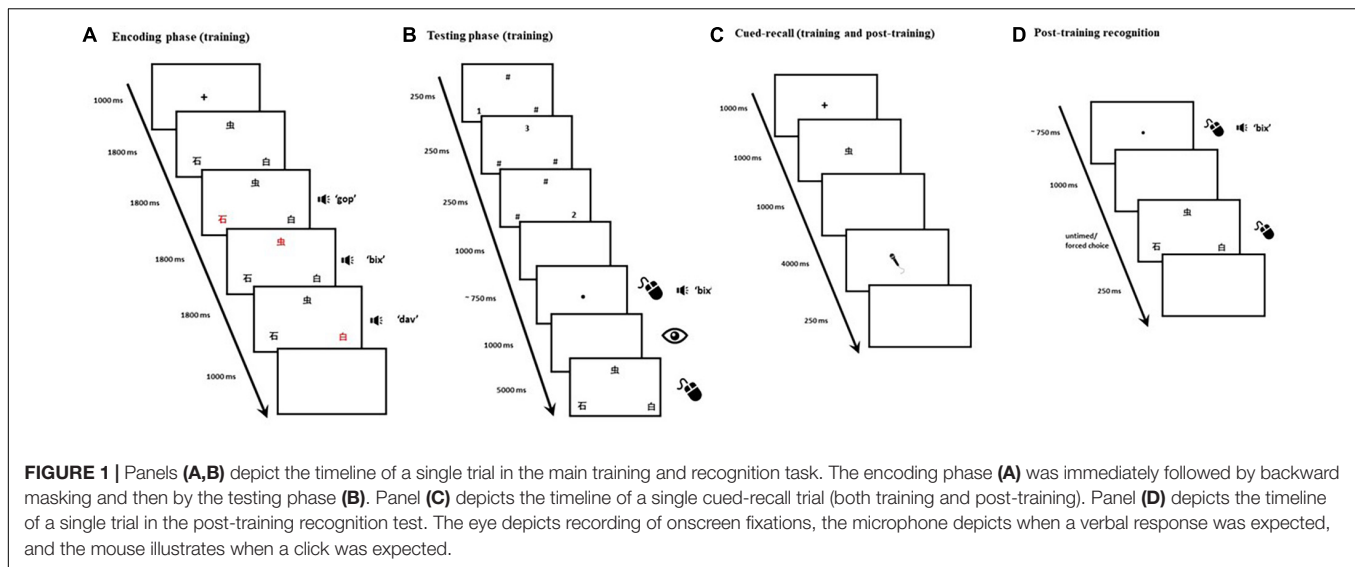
A Encoding phase (training)

1000 ms

+

1800 ms

虫

石 白

1800 ms

虫

石 白

'gop'

1800 ms

虫

石 白

'bix'

1800 ms

虫

石 白

'dav'

1000 ms

B Testing phase (training)

250 ms

#

1 #

250 ms

3

# #

250 ms

#

# 2

1000 ms

~ 750 ms

•

'bix'

1000 ms

5000 ms

虫

石 白

C Cued-recall (training and post-training)

1000 ms

+

1000 ms

虫

1000 ms

4000 ms

250 ms

D Post-training recognition

~ 750 ms

•

'bix'

1000 ms

untimed/ forced choice

虫

石 白

250 ms

FIGURE 1 | Panels (A,B) depict the timeline of a single trial in the main training and recognition task. The encoding phase (A) was immediately followed by backward masking and then by the testing phase (B). Panel (C) depicts the timeline of a single cued-recall trial (both training and post-training). Panel (D) depicts the timeline of a single trial in the post-training recognition test. The eye depicts recording of onscreen fixations, the microphone depicts when a verbal response was expected, and the mouse illustrates when a click was expected.